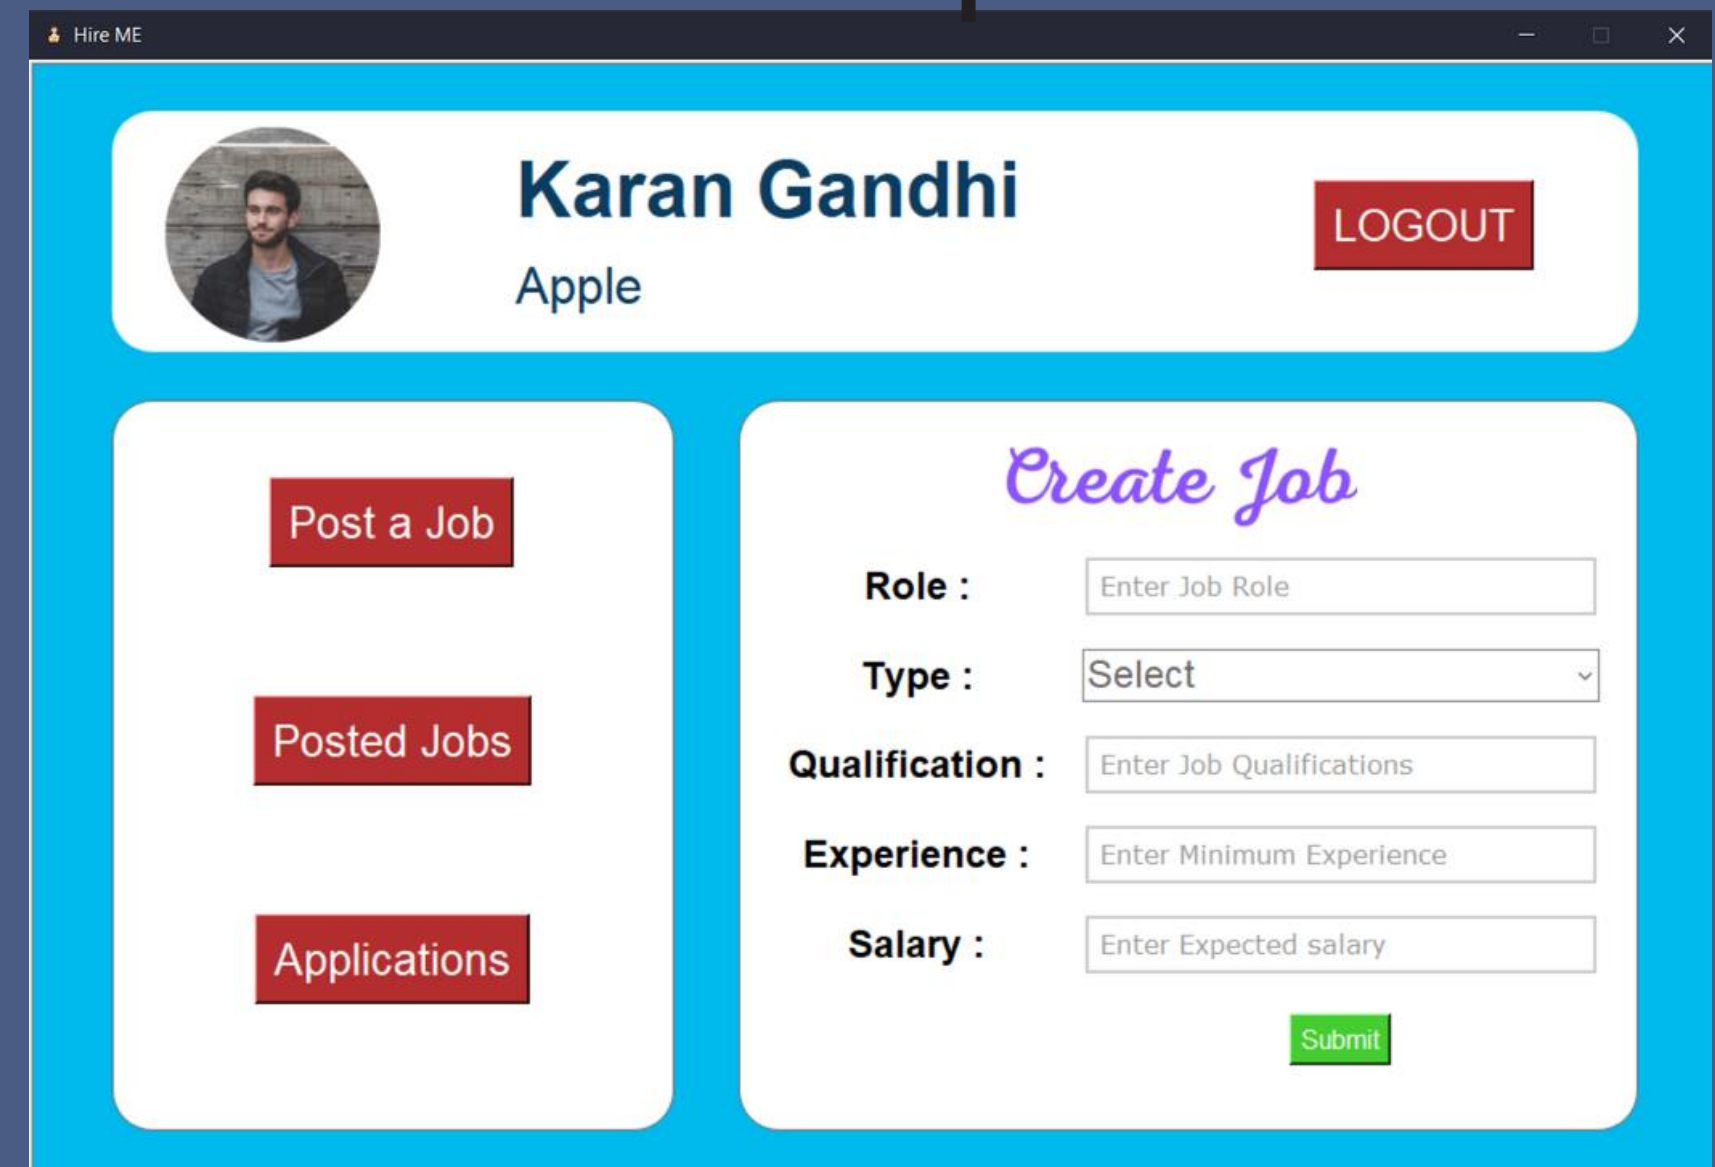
Hire ME

Karan Gandhi

Apple

LOGOUT

Post a Job

Posted Jobs

Applications

Create Job

Role :
Enter Job Role

Type :
Select

Qualification :
Enter Job Qualifications

Experience :
Enter Minimum Experience

Salary :
Enter Expected salary

Submit